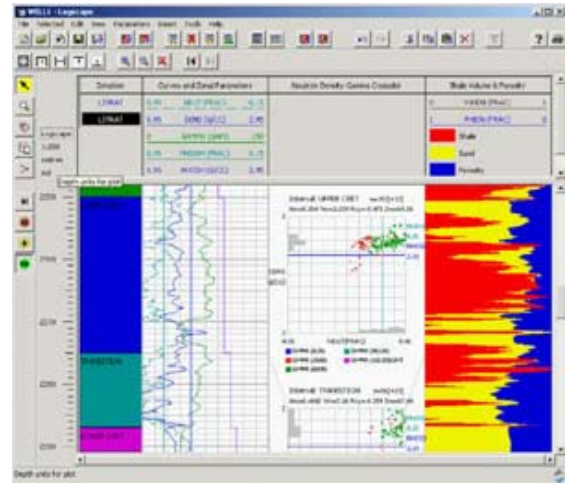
WELL1 - Logicape
File Selected Edit View Parameters Insert Tools Help

Zonation | Curves and Zonal Parameters | Neutron Density Gamma Crossplot | Shale Volume & Porosity

L2FRAT
L1FRAT

0.45 NPHI (FRAC) -0.15
1.95 DENS (G/CC) 2.95
0 GAPI (API) 150
0.45 PHIDEN (FRAC) -0.15
1.95 RHODI (G/CC) 2.95

0 VSHDN (FRAC) 1
1 PHIDN (FRAC) 0

Shale
Sand
Porosity

Logicape
1:200
metres
ssd
Depth units for plot

2250
2260
2270
2280
2290

THIRSTEIN
LOWER CHET

Interval: UPPER CHET
DEPTH
NEUTRON

Interval: THIRSTEIN

Depth units for plot